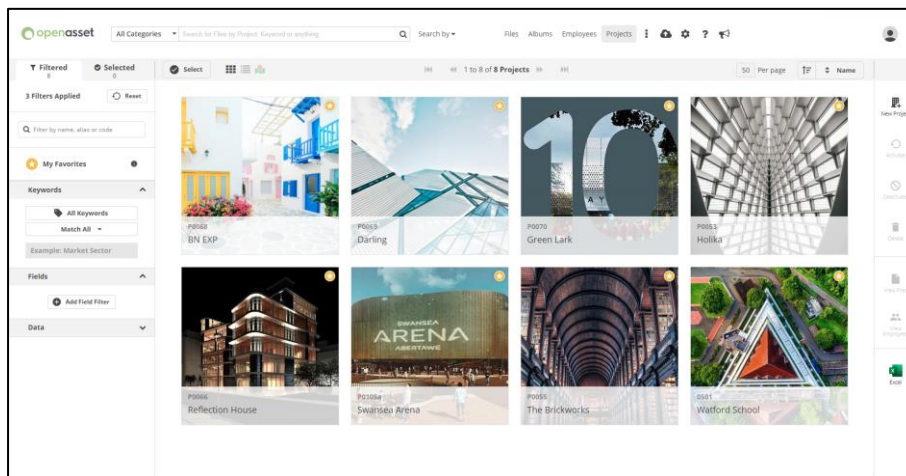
openasset

All Categories

Search for Files by Project, Keyword or anything

Search by

Files Albums Employees Projects

Filtered
8

Selected
0

Select

1 to 8 of 8 Projects

50 Per page

Name

3 Filters Applied

Reset

Filter by name, alias or code

My Favorites

Keywords

All Keywords

Match All

Example: Market Sector

Fields

Add Field Filter

Data

P0068
BN EXP

P0069
Darling

P0070
Green Lark

P0053
Holika

P0066
Reflection House

P0106a
Swansea Arena

P0055
The Brickworks

0501
Watford School

SWANSEA
ARENA
ABERTAWE

New Proje

Activate

Deactivate

Delete

View Proj

View Employees

Excel